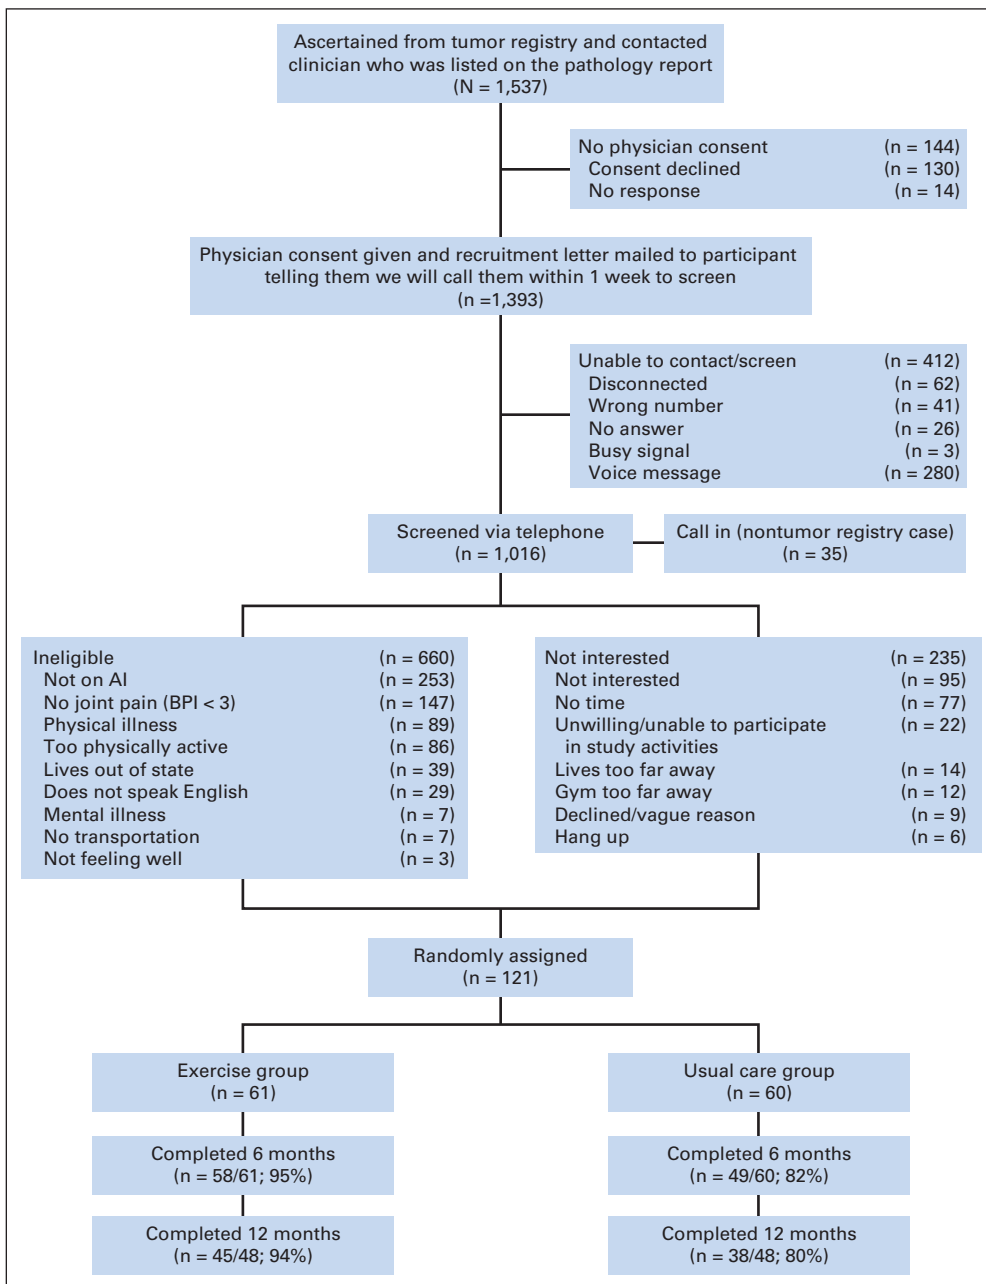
Ascertained from tumor registry and contacted clinician who was listed on the pathology report
(N = 1,537)

No physician consent (n = 144)
Consent declined (n = 130)
No response (n = 14)

Physician consent given and recruitment letter mailed to participant telling them we will call them within 1 week to screen
(n =1,393)

Unable to contact/screen (n = 412)
Disconnected (n = 62)
Wrong number (n = 41)
No answer (n = 26)
Busy signal (n = 3)
Voice message (n = 280)

Screened via telephone
(n = 1,016)

Call in (nontumor registry case)
(n = 35)

Ineligible (n = 660)
Not on AI (n = 253)
No joint pain (BPI < 3) (n = 147)
Physical illness (n = 89)
Too physically active (n = 86)
Lives out of state (n = 39)
Does not speak English (n = 29)
Mental illness (n = 7)
No transportation (n = 7)
Not feeling well (n = 3)

Not interested (n = 235)
Not interested (n = 95)
No time (n = 77)
Unwilling/unable to participate in study activities (n = 22)
Lives too far away (n = 14)
Gym too far away (n = 12)
Declined/vague reason (n = 9)
Hang up (n = 6)

Randomly assigned
(n = 121)

Exercise group
(n = 61)

Completed 6 months
(n = 58/61; 95%)

Completed 12 months
(n = 45/48; 94%)

Usual care group
(n = 60)

Completed 6 months
(n = 49/60; 82%)

Completed 12 months
(n = 38/48; 80%)